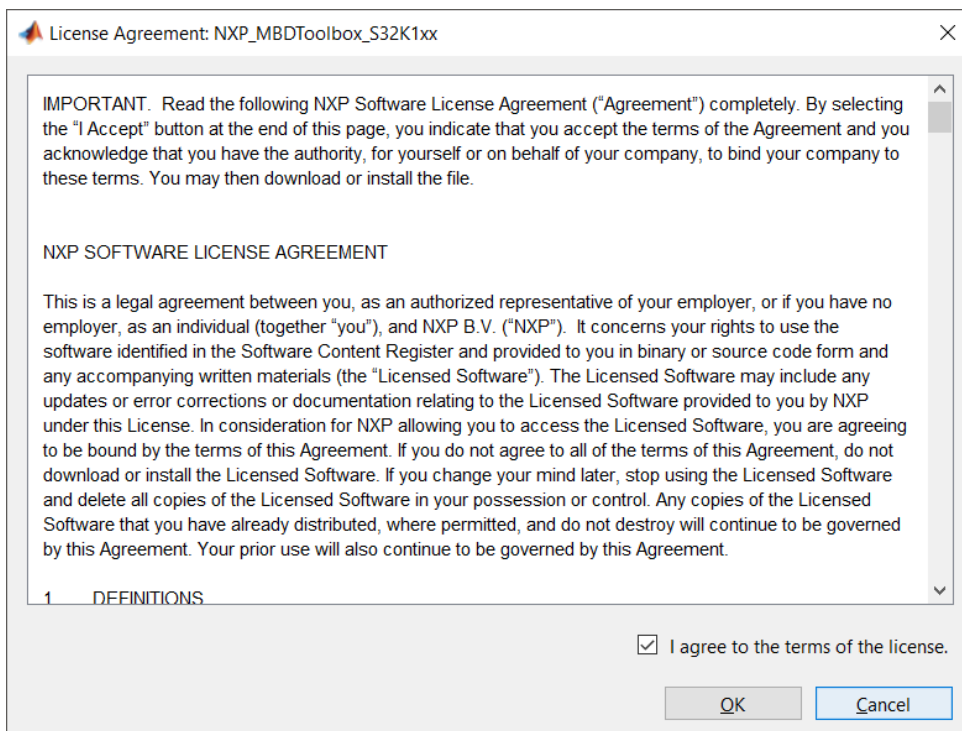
License Agreement: NXP_MBDToolbox_S32K1xx

IMPORTANT. Read the following NXP Software License Agreement ("Agreement") completely. By selecting the "I Accept" button at the end of this page, you indicate that you accept the terms of the Agreement and you acknowledge that you have the authority, for yourself or on behalf of your company, to bind your company to these terms. You may then download or install the file.

NXP SOFTWARE LICENSE AGREEMENT

This is a legal agreement between you, as an authorized representative of your employer, or if you have no employer, as an individual (together "you"), and NXP B.V. ("NXP"). It concerns your rights to use the software identified in the Software Content Register and provided to you in binary or source code form and any accompanying written materials (the "Licensed Software"). The Licensed Software may include any updates or error corrections or documentation relating to the Licensed Software provided to you by NXP under this License. In consideration for NXP allowing you to access the Licensed Software, you are agreeing to be bound by the terms of this Agreement. If you do not agree to all of the terms of this Agreement, do not download or install the Licensed Software. If you change your mind later, stop using the Licensed Software and delete all copies of the Licensed Software in your possession or control. Any copies of the Licensed Software that you have already distributed, where permitted, and do not destroy will continue to be governed by this Agreement. Your prior use will also continue to be governed by this Agreement.

1 DEFINITIONS

I agree to the terms of the license.

OK

Cancel